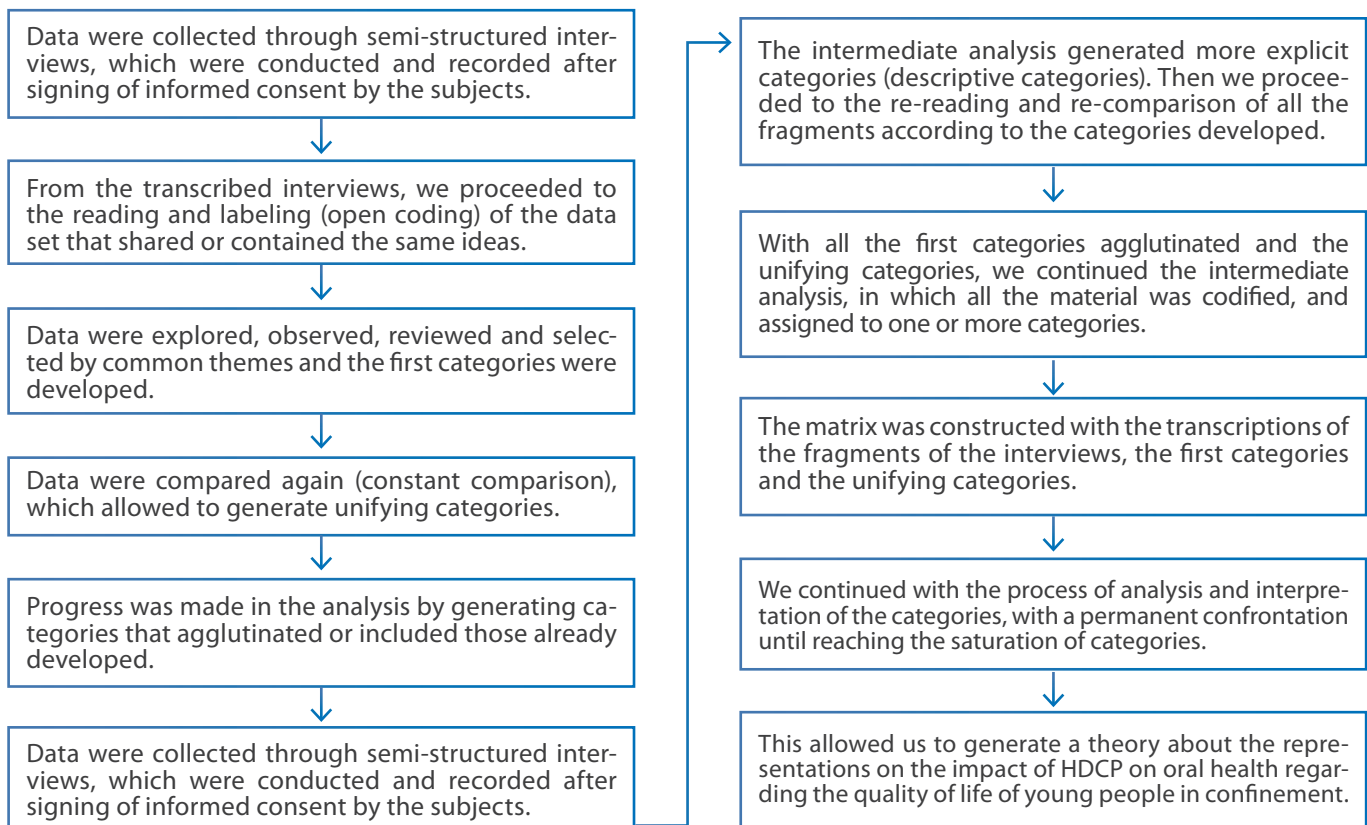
Data were collected through semi-structured interviews, which were conducted and recorded after signing of informed consent by the subjects.

From the transcribed interviews, we proceeded to the reading and labeling (open coding) of the data set that shared or contained the same ideas.

Data were explored, observed, reviewed and selected by common themes and the first categories were developed.

Data were compared again (constant comparison), which allowed to generate unifying categories.

Progress was made in the analysis by generating categories that agglutinated or included those already developed.

Data were collected through semi-structured interviews, which were conducted and recorded after signing of informed consent by the subjects.

The intermediate analysis generated more explicit categories (descriptive categories). Then we proceeded to the re-reading and re-comparison of all the fragments according to the categories developed.

With all the first categories agglutinated and the unifying categories, we continued the intermediate analysis, in which all the material was codified, and assigned to one or more categories.

The matrix was constructed with the transcriptions of the fragments of the interviews, the first categories and the unifying categories.

We continued with the process of analysis and interpretation of the categories, with a permanent confrontation until reaching the saturation of categories.

This allowed us to generate a theory about the representations on the impact of HDCP on oral health regarding the quality of life of young people in confinement.